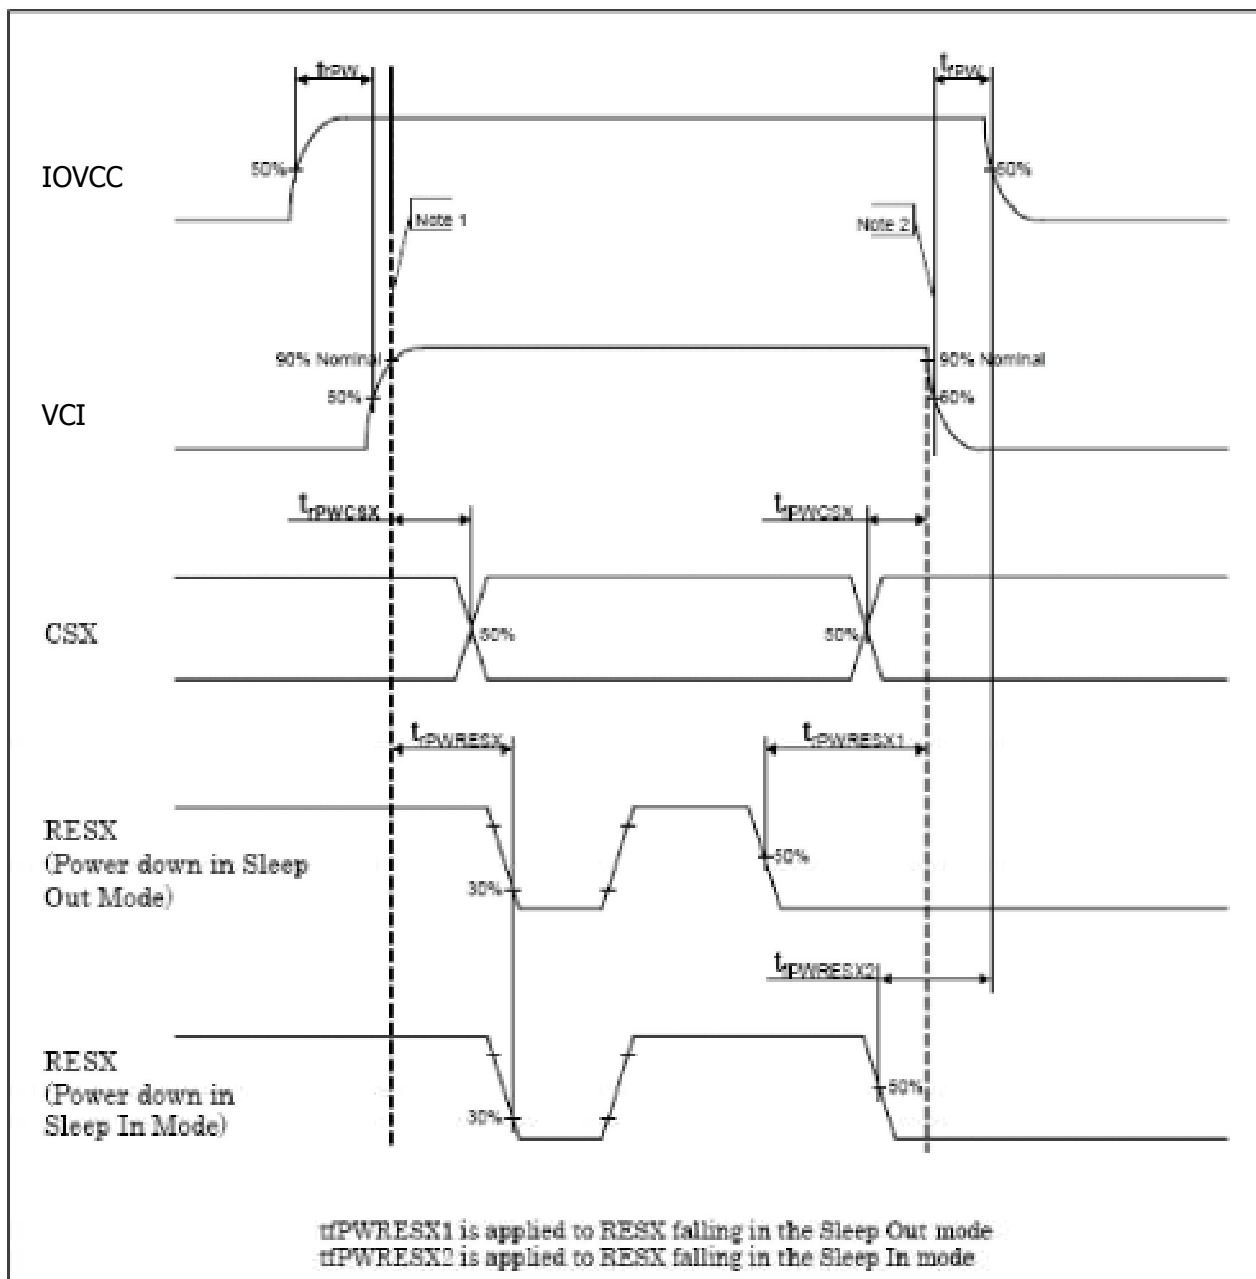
$t_{rPW}$

$t_{fPW}$

IOVCC

50%

50%

Note 1

Note 2

90% Nominal

90% Nominal

50%

50%

VCI

$t_{rPWCSX}$

$t_{fPWCSX}$

CSX

50%

50%

$t_{rPWRESX}$

$t_{fPWRESX1}$

RESX (Power down in Sleep Out Mode)

30%

50%

$t_{fPWRESX2}$

RESX (Power down in Sleep In Mode)

30%

50%

tfPWRESX1 is applied to RESX falling in the Sleep Out mode
tfPWRESX2 is applied to RESX falling in the Sleep In mode